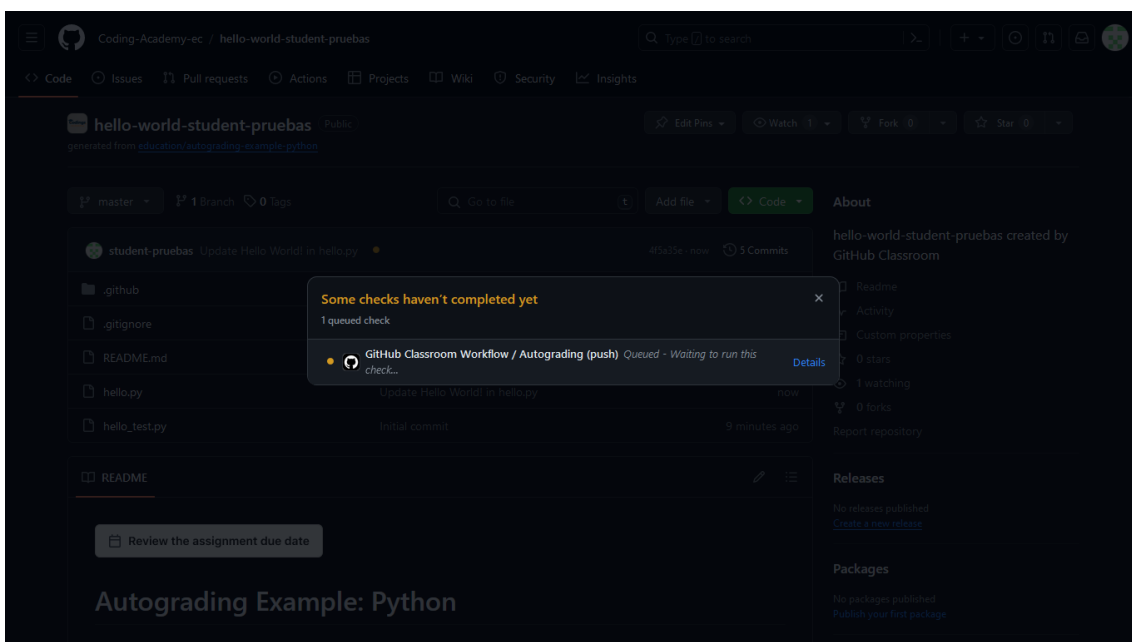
Coding-Academy-ec / hello-world-student-pruebas

Type / to search

Code Issues Pull requests Actions Projects Wiki Security Insights

hello-world-student-pruebas Public

generated from education/autograding-example-python

Edit Pins Watch 1 Fork 0 Star 0

master 1 Branch 0 Tags Go to file t Add file Code

student-pruebas Update Hello World! in hello.py 4f5a35e now 5 Commits

.github
.gitignore
README.md
hello.py Update Hello World! in hello.py now
hello_test.py Initial commit 9 minutes ago

Some checks haven't completed yet
1 queued check
GitHub Classroom Workflow / Autograding (push) Queued - Waiting to run this check...
Details

README

Review the assignment due date

Autograding Example: Python

About
hello-world-student-pruebas created by GitHub Classroom
Readme
Activity
Custom properties
0 stars
1 watching
0 forks
Report repository

Releases
No releases published
Create a new release

Packages
No packages published
Publish your first package